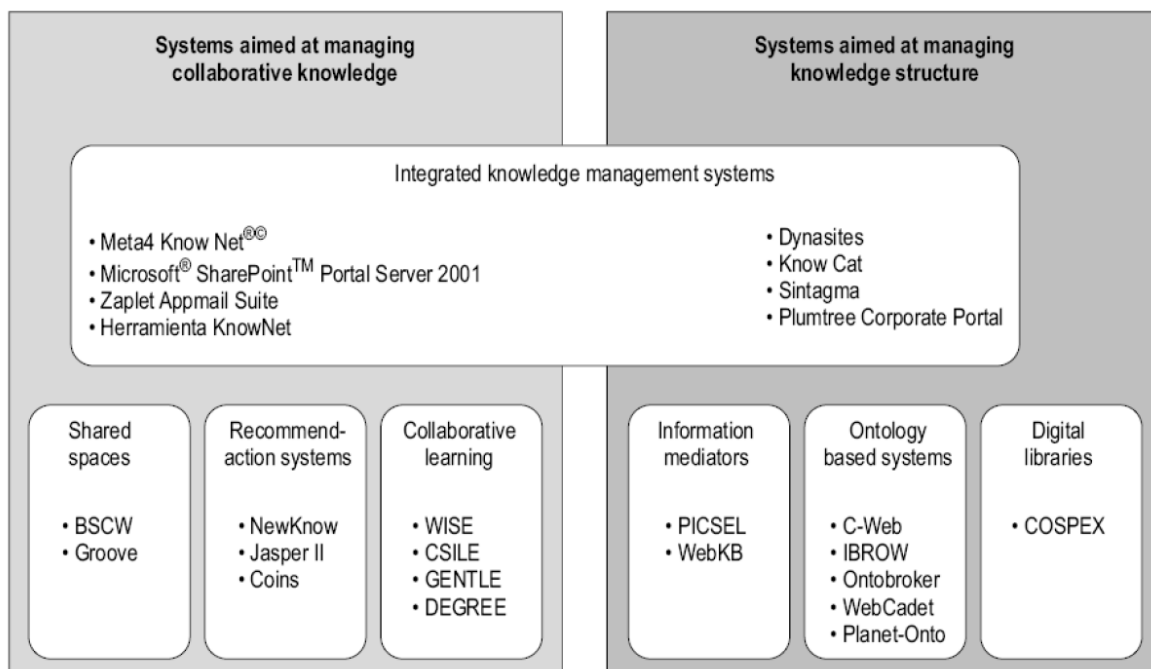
Systems aimed at managing collaborative knowledge

Systems aimed at managing knowledge structure

Integrated knowledge management systems

• Meta4 Know Net®©
• Microsoft® SharePoint$^{TM}$ Portal Server 2001
• Zaplet Appmail Suite
• Herramienta KnowNet

• Dynasites
• Know Cat
• Sintagma
• Plumtree Corporate Portal

Shared spaces

• BSCW
• Groove

Recommend-action systems

• NewKnow
• Jasper II
• Coins

Collaborative learning

• WISE
• CSILE
• GENTLE
• DEGREE

Information mediators

• PICSEL
• WebKB

Ontology based systems

• C-Web
• IBROW
• Ontobroker
• WebCadet
• Planet-Onto

Digital libraries

• COSPEX